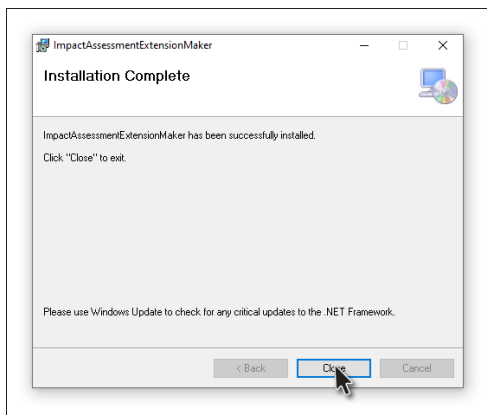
ImpactAssessmentExtensionMaker

Installation Complete

ImpactAssessmentExtensionMaker has been successfully installed.

Click "Close" to exit.

Please use Windows Update to check for any critical updates to the .NET Framework.

< Back Close Cancel